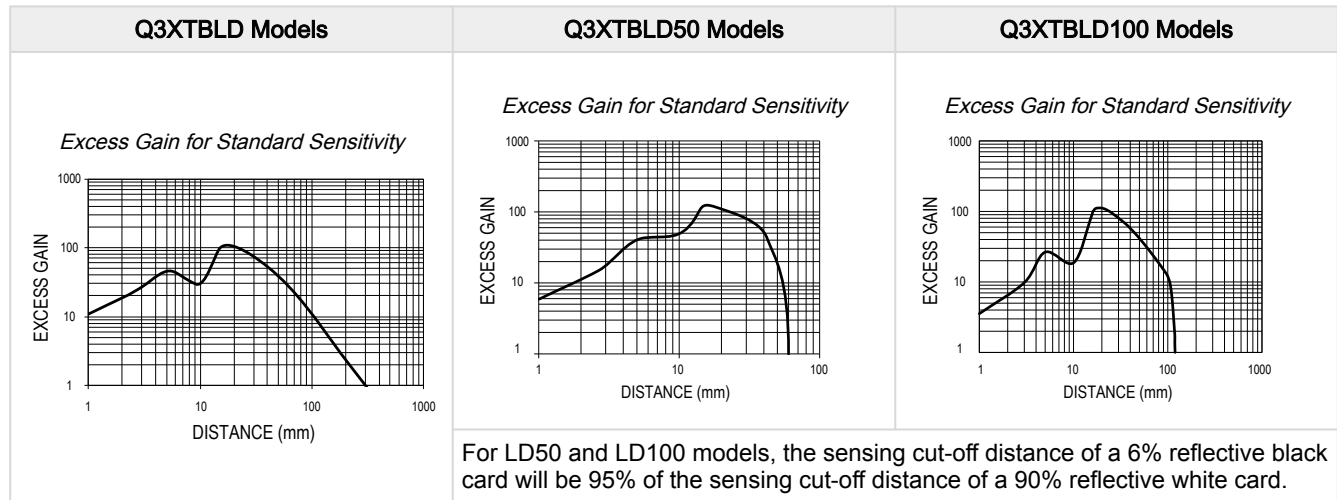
| Q3XTBLD Models | Q3XTBLD50 Models | Q3XTBLD100 Models |
|---|---|---|
| *Excess Gain for Standard Sensitivity* EXCESS GAIN 1000 100 10 1 — 1 10 100 1000 DISTANCE (mm) | *Excess Gain for Standard Sensitivity* EXCESS GAIN 1000 100 10 1 — 1 10 100 DISTANCE (mm) | *Excess Gain for Standard Sensitivity* EXCESS GAIN 1000 100 10 1 — 1 10 100 1000 DISTANCE (mm) |
| | For LD50 and LD100 models, the sensing cut-off distance of a 6% reflective black card will be 95% of the sensing cut-off distance of a 90% reflective white card. | |